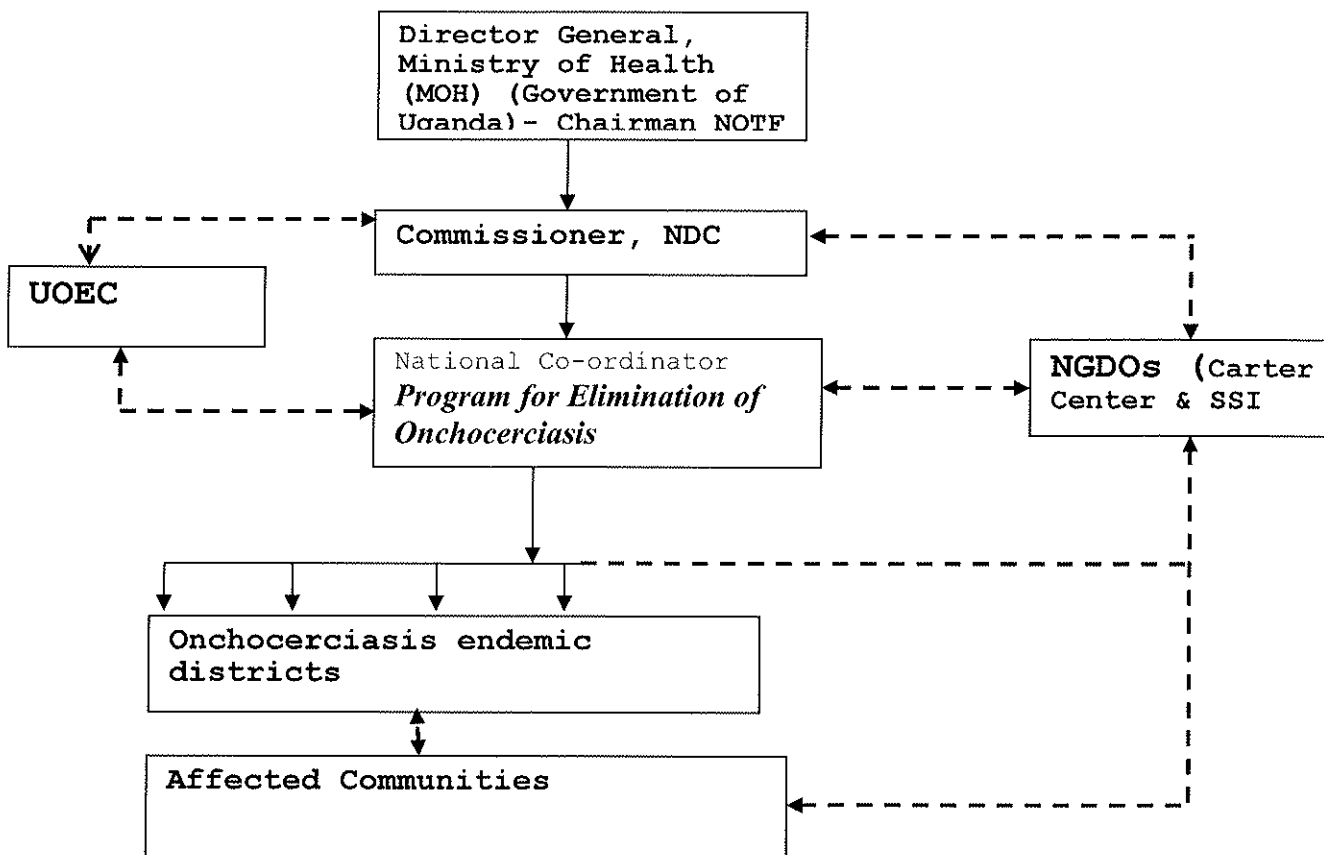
Director General, Ministry of Health (MOH) (Government of Uganda)- Chairman NOTF

Commissioner, NDC

UOEC

National Co-ordinator
*Program for Elimination of Onchocerciasis*

NGDOs (Carter Center & SSI

Onchocerciasis endemic districts

Affected Communities